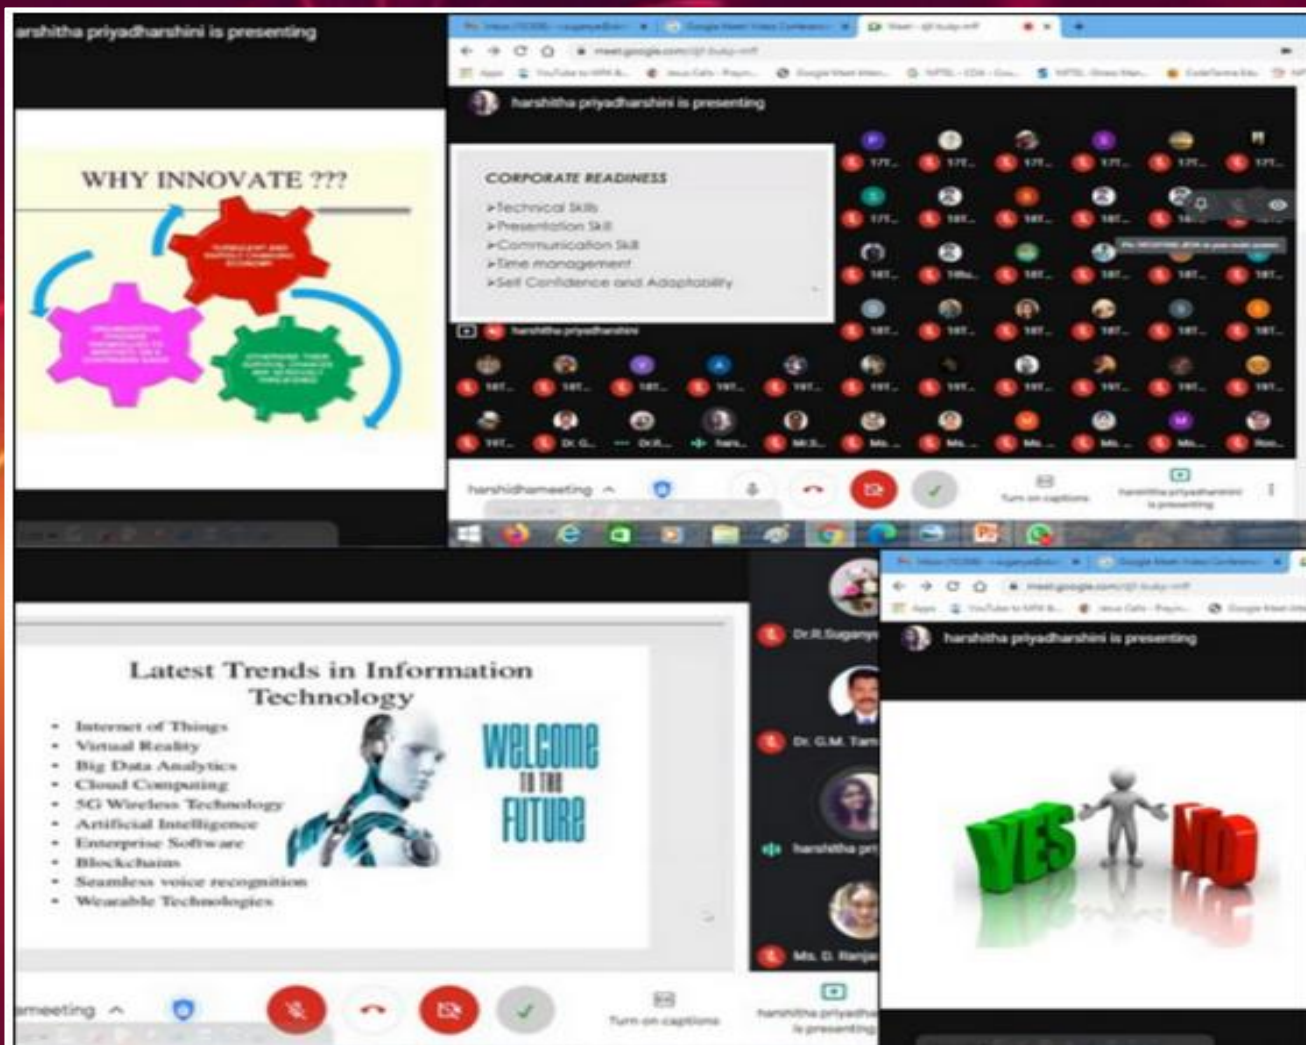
arshitha priyadharshini is presenting

WHY INNOVATE ???

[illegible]

meet.google.com/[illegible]

harshitha priyadharshini is presenting

CORPORATE READINESS
➢Technical Skills
➢Presentation Skill
➢Communication Skill
➢Time management
➢Self Confidence and Adaptability

harshitha priyadharshini

harshidhameeting

Turn on captions

harshitha priyadharshini is presenting

Latest Trends in Information Technology
• Internet of Things
• Virtual Reality
• Big Data Analytics
• Cloud Computing
• 5G Wireless Technology
• Artificial Intelligence
• Enterprise Software
• Blockchains
• Seamless voice recognition
• Wearable Technologies

WELCOME TO THE FUTURE

Dr.R.Suganya

Dr. G.M. Tam

harshitha pri

Ms. D. Ranja

ameeting

Turn on captions

harshitha priyadha is presenting

meet.google.com/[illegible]

harshitha priyadharshini is presenting

YES NO